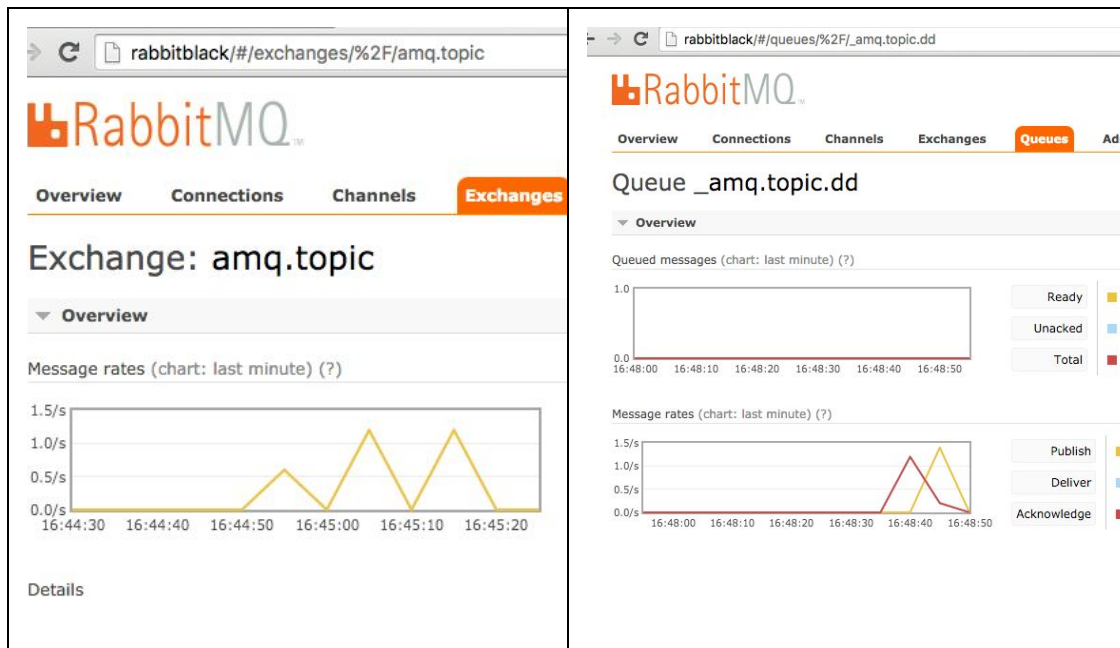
rabbitblack/#/exchanges/%2F/amq.topic

RabbitMQ

Overview Connections Channels Exchanges

Exchange: amq.topic

Overview

Message rates (chart: last minute) (?)

1.5/s
1.0/s
0.5/s
0.0/s
16:44:30 16:44:40 16:44:50 16:45:00 16:45:10 16:45:20

Details

rabbitblack/#/queues/%2F/_amq.topic.dd

RabbitMQ

Overview Connections Channels Exchanges Queues Ad

Queue _amq.topic.dd

Overview

Queued messages (chart: last minute) (?)

1.0
0.0
16:48:00 16:48:10 16:48:20 16:48:30 16:48:40 16:48:50

Ready
Unacked
Total

Message rates (chart: last minute) (?)

1.5/s
1.0/s
0.5/s
0.0/s
16:48:00 16:48:10 16:48:20 16:48:30 16:48:40 16:48:50

Publish
Deliver
Acknowledge